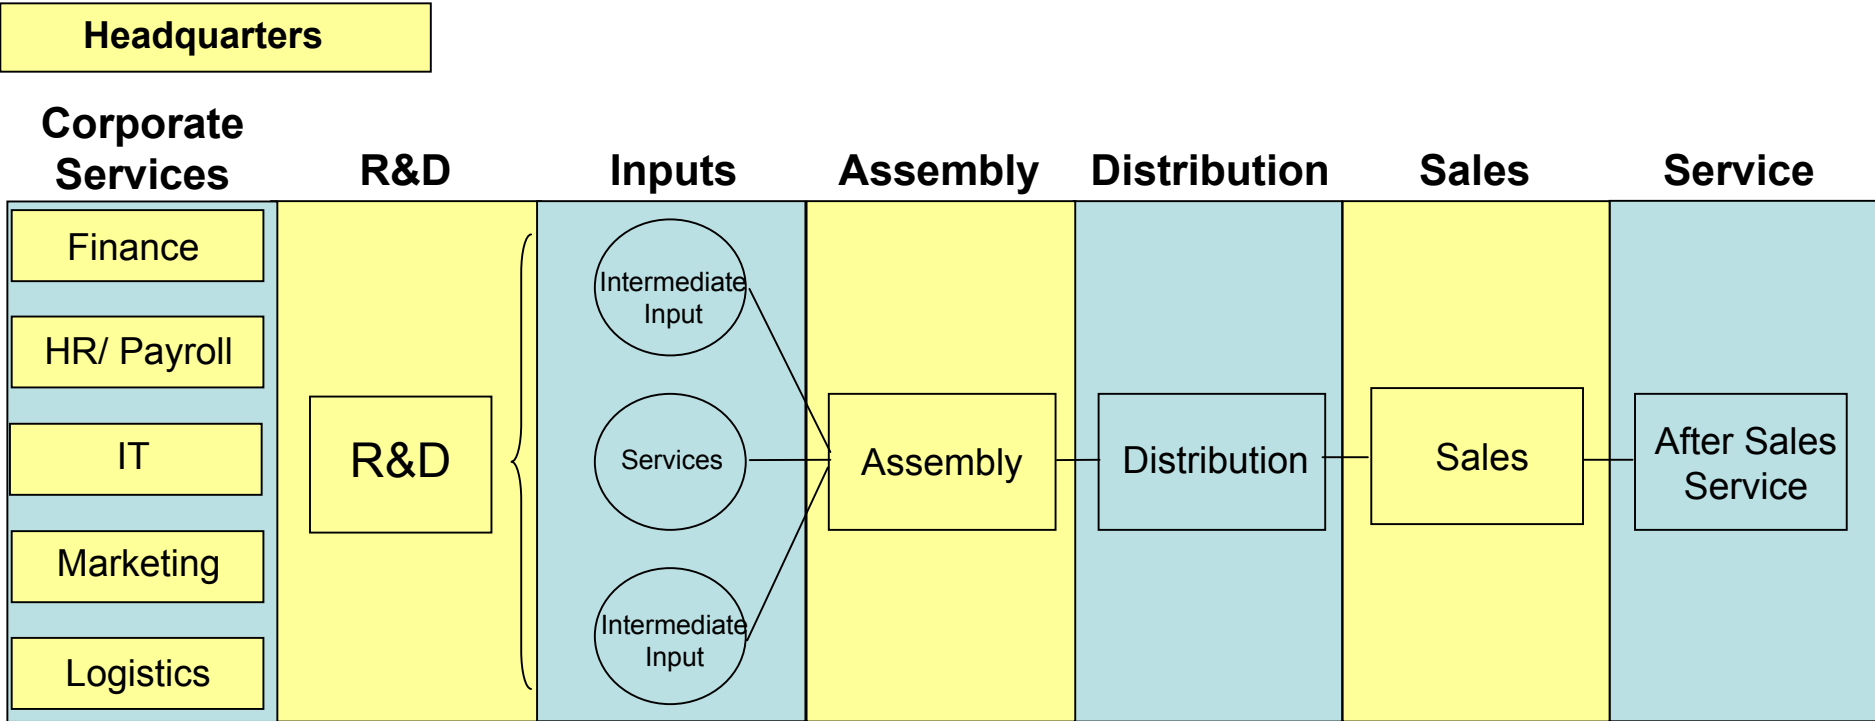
Headquarters

Corporate Services

R&D

Inputs

Assembly

Distribution

Sales

Service

Finance

HR/ Payroll

IT

Marketing

Logistics

R&D

Intermediate Input

Services

Intermediate Input

Assembly

Distribution

Sales

After Sales Service